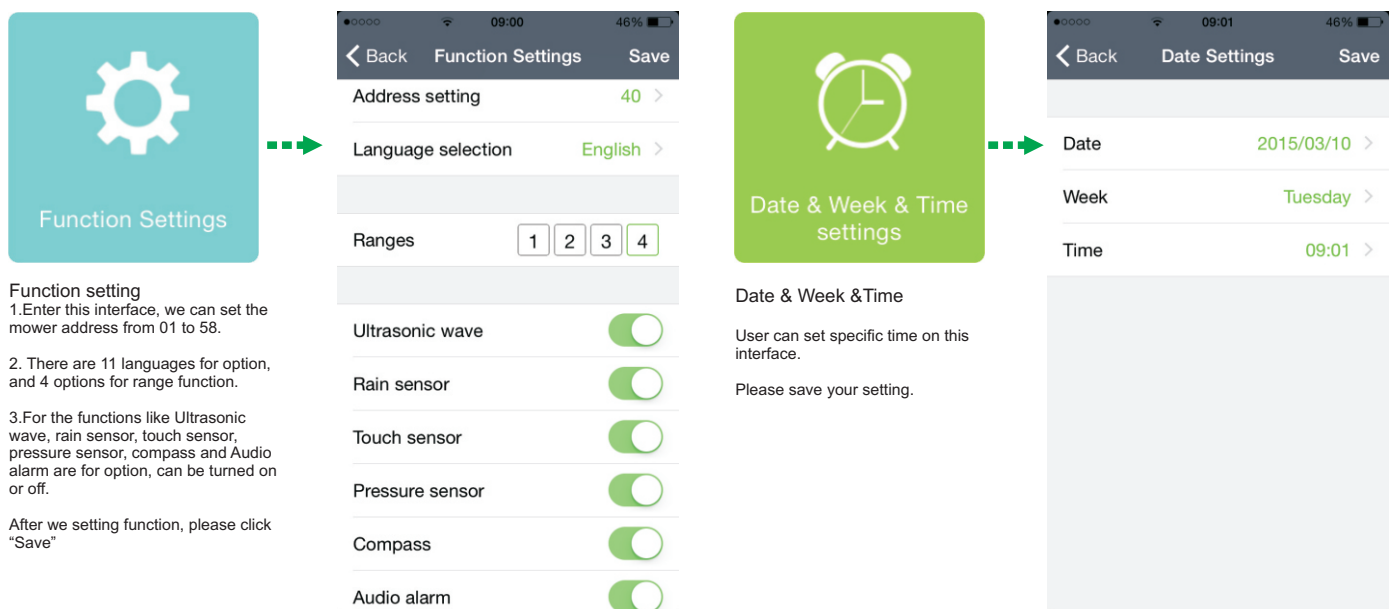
Function Settings

Function setting
1.Enter this interface, we can set the mower address from 01 to 58.

2. There are 11 languages for option, and 4 options for range function.

3.For the functions like Ultrasonic wave, rain sensor, touch sensor, pressure sensor, compass and Audio alarm are for option, can be turned on or off.

After we setting function, please click "Save"

●○○○○ 09:00 46%
Back Function Settings Save

Address setting 40
Language selection English
Ranges 1 2 3 4
Ultrasonic wave
Rain sensor
Touch sensor
Pressure sensor
Compass
Audio alarm

Date & Week & Time settings

Date & Week &Time

User can set specific time on this interface.

Please save your setting.

●○○○○ 09:01 46%
Back Date Settings Save

Date 2015/03/10
Week Tuesday
Time 09:01